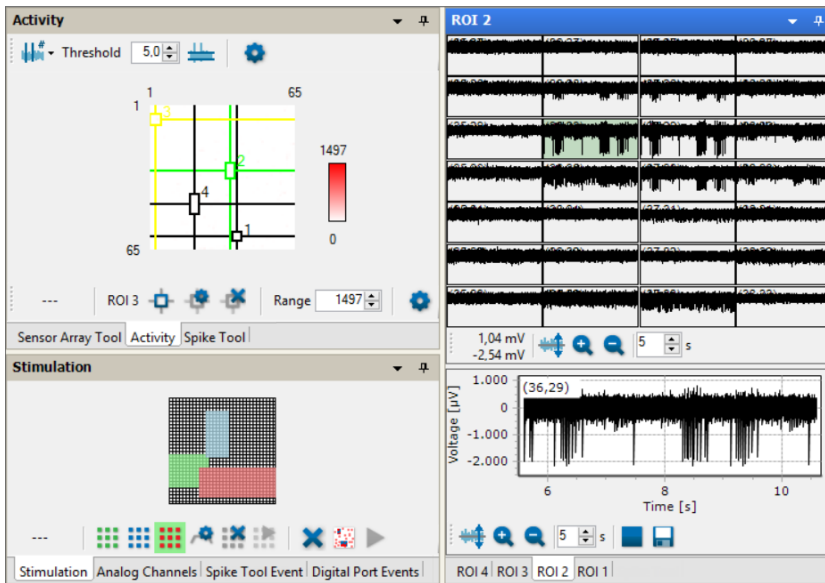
Activity

Threshold 5,0

1 65
1
3
2
4
1
65

1497
0

--- ROI 3 Range 1497

Sensor Array Tool | Activity | Spike Tool

Stimulation

---

Stimulation | Analog Channels | Spike Tool Event | Digital Port Events

ROI 2

1,04 mV
-2,54 mV
5 s

1.000
0
-1.000
-2.000
Voltage [µV]
(36,29)
6 8 10
Time [s]

5 s

ROI 4 | ROI 3 | ROI 2 | ROI 1